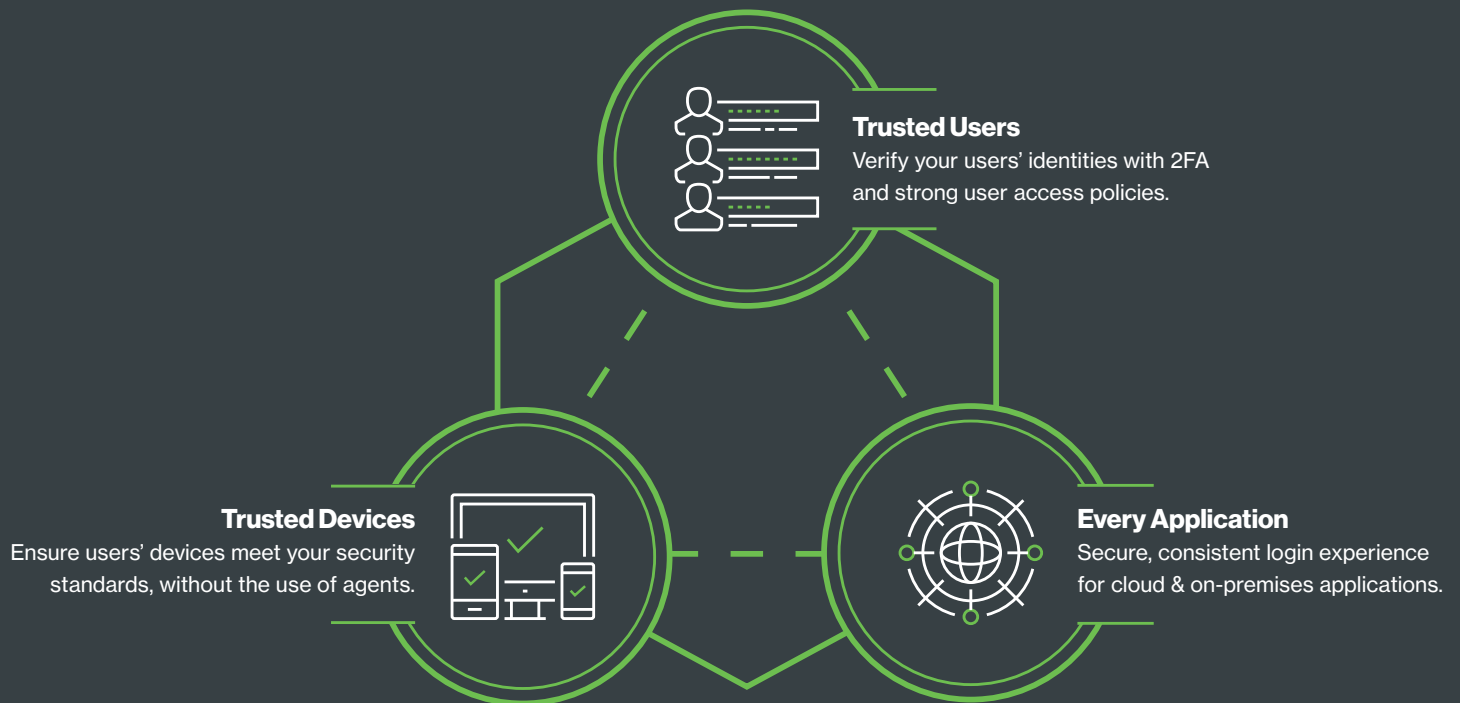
Trusted Users
Verify your users' identities with 2FA and strong user access policies.

Trusted Devices
Ensure users' devices meet your security standards, without the use of agents.

Every Application
Secure, consistent login experience for cloud & on-premises applications.